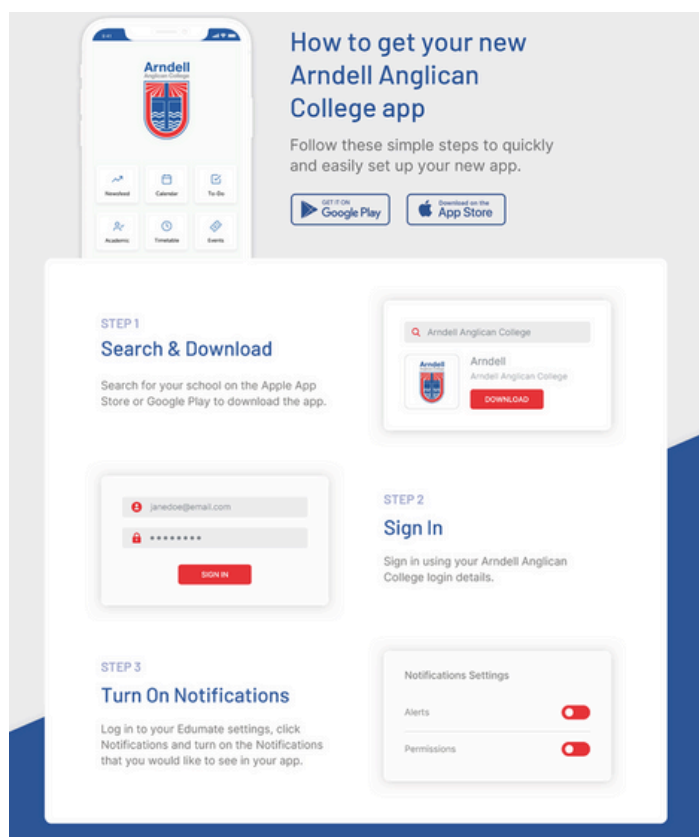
Arndell
Anglican College

Newsfeed
Calendar
To-Do
Academic
Timetable
Events

How to get your new Arndell Anglican College app

Follow these simple steps to quickly and easily set up your new app.

GET IT ON
Google Play

Download on the
App Store

STEP 1
Search & Download

Search for your school on the Apple App Store or Google Play to download the app.

Arndell Anglican College
Arndell
Arndell Anglican College
DOWNLOAD

janedoe@email.com
••••••••
SIGN IN

STEP 2
Sign In

Sign in using your Arndell Anglican College login details.

STEP 3
Turn On Notifications

Log in to your Edumate settings, click Notifications and turn on the Notifications that you would like to see in your app.

Notifications Settings
Alerts
Permissions